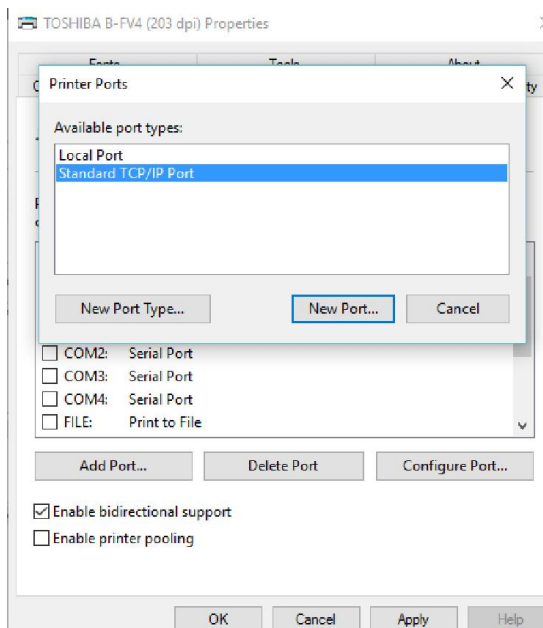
TOSHIBA B-FV4 (203 dpi) Properties

Fonts
Tools
About

Printer Ports

Available port types:

Local Port
Standard TCP/IP Port

New Port Type...
New Port...
Cancel

COM2: Serial Port
COM3: Serial Port
COM4: Serial Port
FILE: Print to File

Add Port...
Delete Port
Configure Port...

Enable bidirectional support
Enable printer pooling

OK
Cancel
Apply
Help